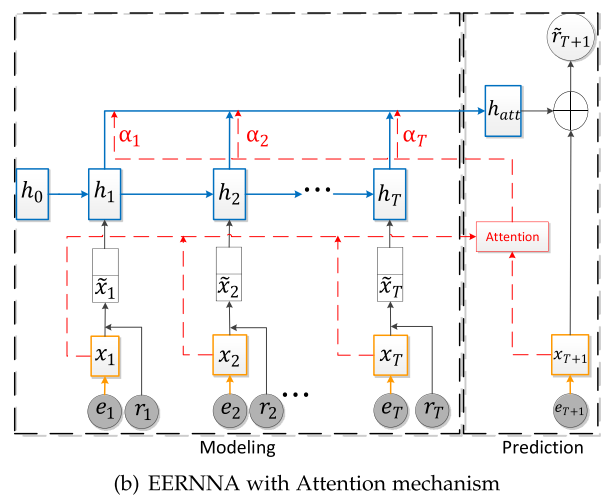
$\tilde{r}_{T+1}$

$h_{att}$

$\alpha_1$ $\alpha_2$ $\alpha_T$

$h_0$ $h_1$ $h_2$ $\cdots$ $h_T$

Attention

$\tilde{x}_1$ $\tilde{x}_2$ $\tilde{x}_T$

$x_1$ $x_2$ $x_T$ $x_{T+1}$

$e_1$ $r_1$ $e_2$ $r_2$ $\cdots$ $e_T$ $r_T$ $e_{T+1}$

Modeling

Prediction

(b) EERNNA with Attention mechanism